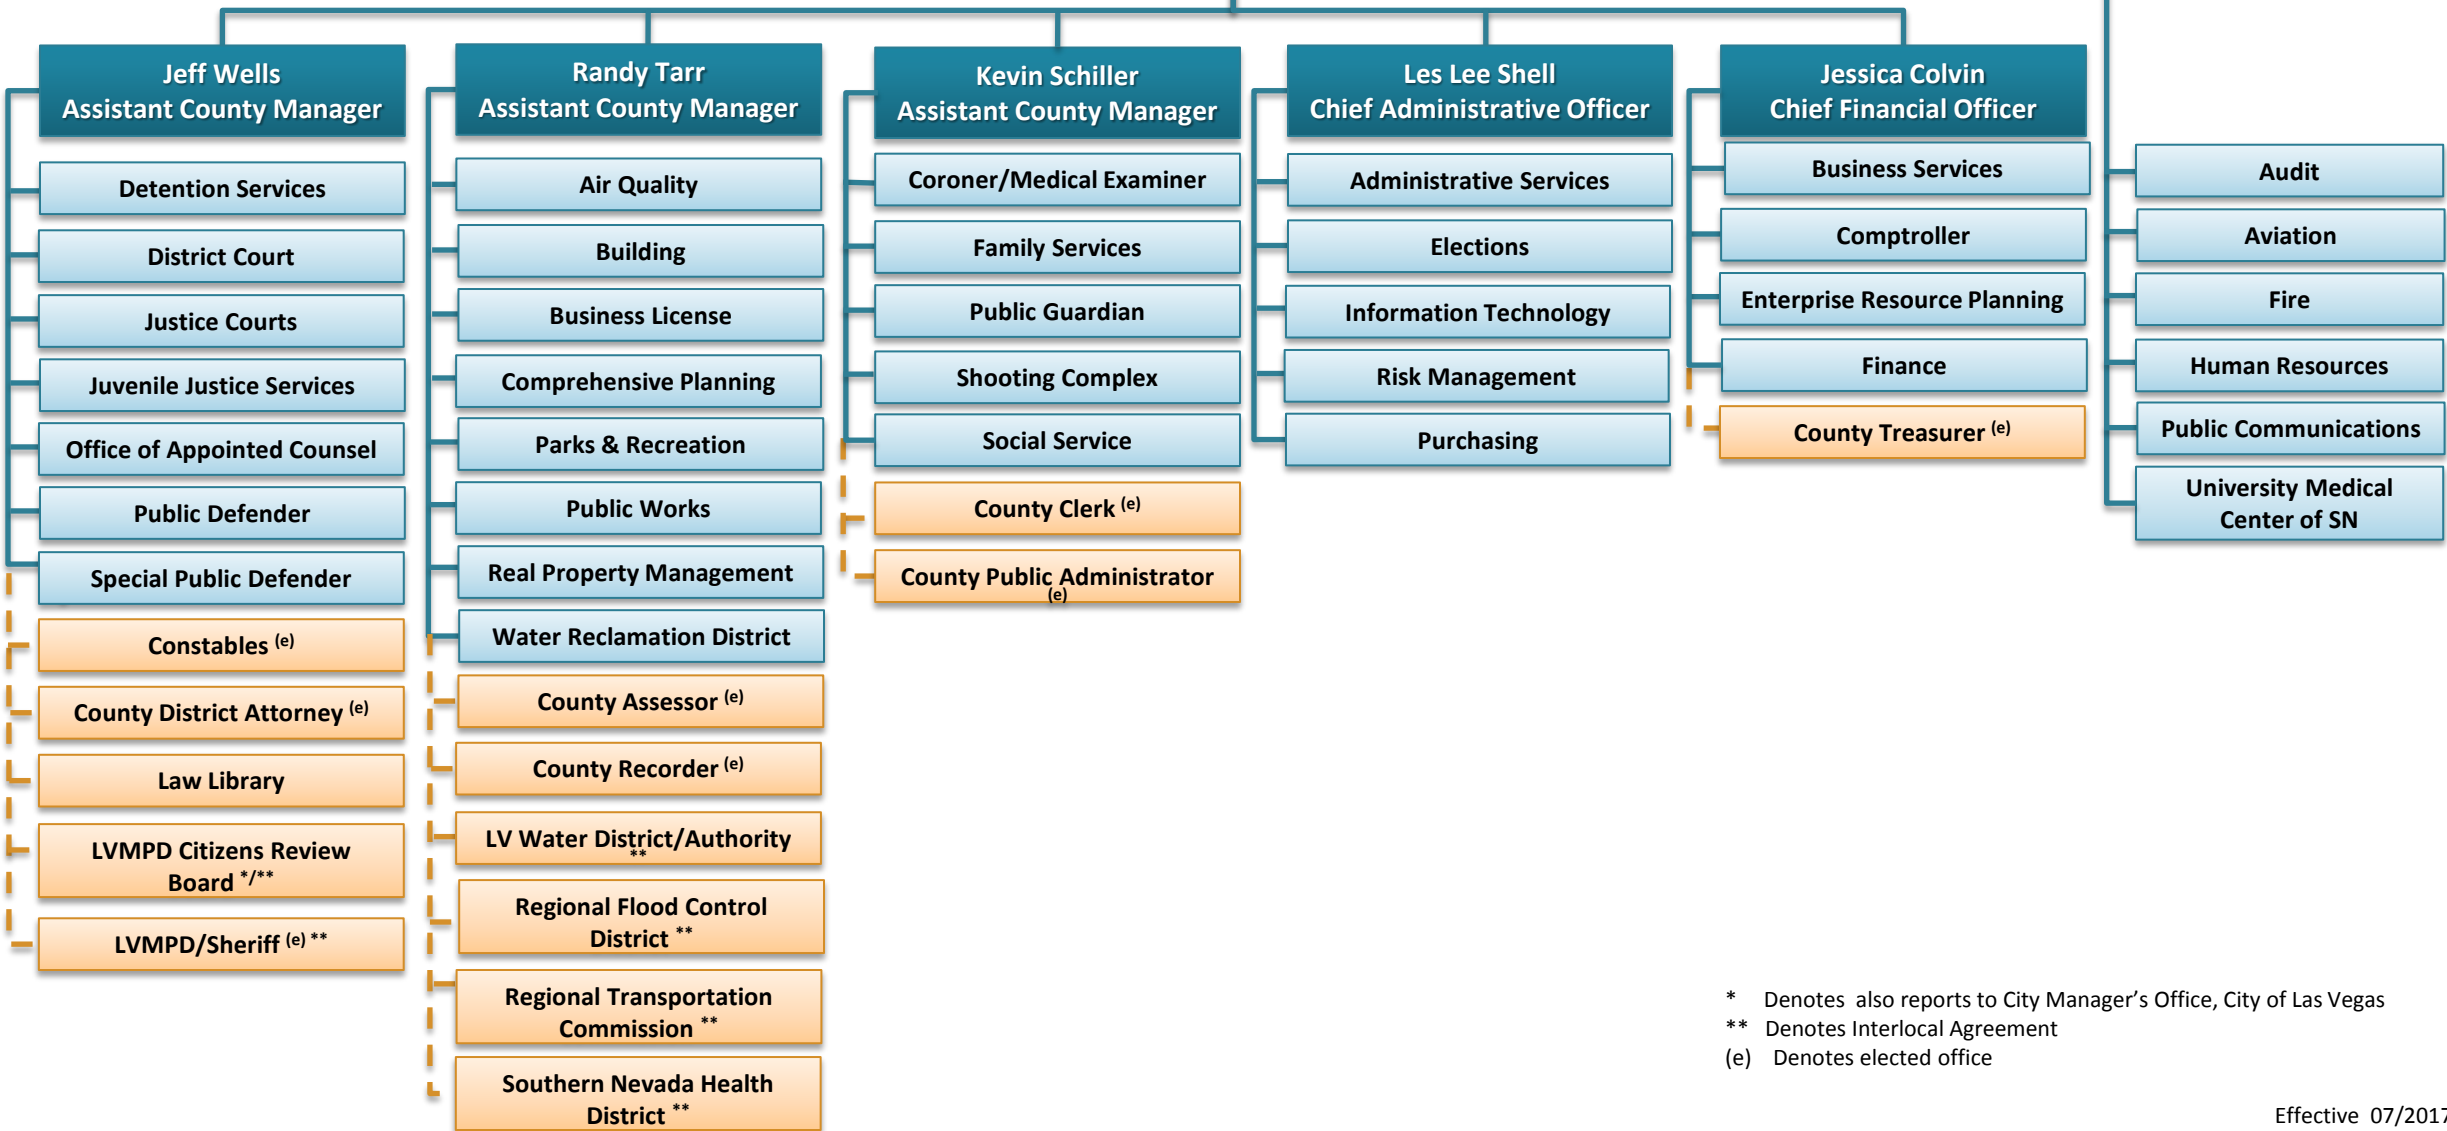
Jeff Wells
Assistant County Manager

Detention Services

District Court

Justice Courts

Juvenile Justice Services

Office of Appointed Counsel

Public Defender

Special Public Defender

Constables $^{(e)}$

County District Attorney $^{(e)}$

Law Library

LVMPD Citizens Review Board $^{*/**}$

LVMPD/Sheriff $^{(e)}$ $^{**}$

Randy Tarr
Assistant County Manager

Air Quality

Building

Business License

Comprehensive Planning

Parks & Recreation

Public Works

Real Property Management

Water Reclamation District

County Assessor $^{(e)}$

County Recorder $^{(e)}$

LV Water District/Authority $^{**}$

Regional Flood Control District $^{**}$

Regional Transportation Commission $^{**}$

Southern Nevada Health District $^{**}$

Kevin Schiller
Assistant County Manager

Coroner/Medical Examiner

Family Services

Public Guardian

Shooting Complex

Social Service

County Clerk $^{(e)}$

County Public Administrator $^{(e)}$

Les Lee Shell
Chief Administrative Officer

Administrative Services

Elections

Information Technology

Risk Management

Purchasing

Jessica Colvin
Chief Financial Officer

Business Services

Comptroller

Enterprise Resource Planning

Finance

County Treasurer $^{(e)}$

Audit

Aviation

Fire

Human Resources

Public Communications

University Medical Center of SN

* Denotes also reports to City Manager’s Office, City of Las Vegas
** Denotes Interlocal Agreement
(e) Denotes elected office

Effective 07/2017